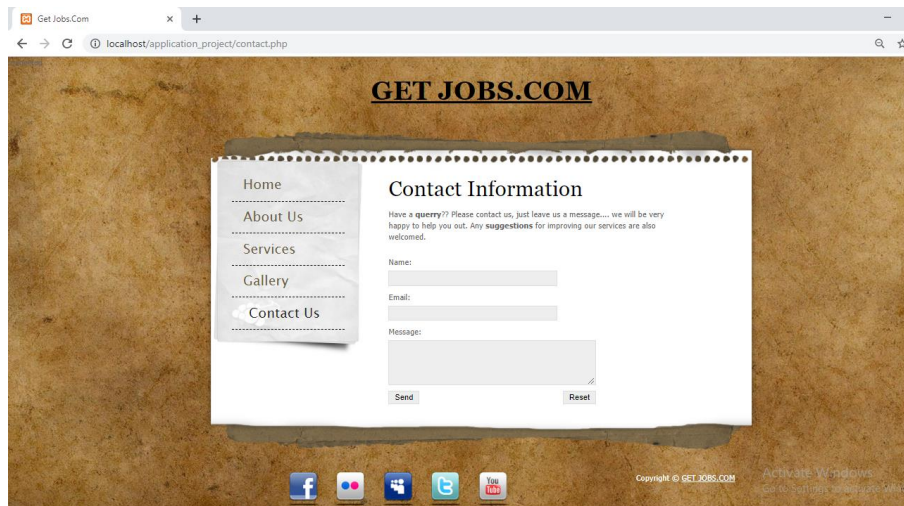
Get Jobs.Com × +

localhost/application_project/contact.php

GET JOBS.COM

Home
About Us
Services
Gallery
Contact Us

Contact Information

Have a querry?? Please contact us, just leave us a message.... we will be very happy to help you out. Any suggestions for improving our services are also welcomed.

Name:

Email:

Message:

Send Reset

You Tube

Copyright © GET JOBS.COM

Activate Windows
Go to Settings to activate Windows.